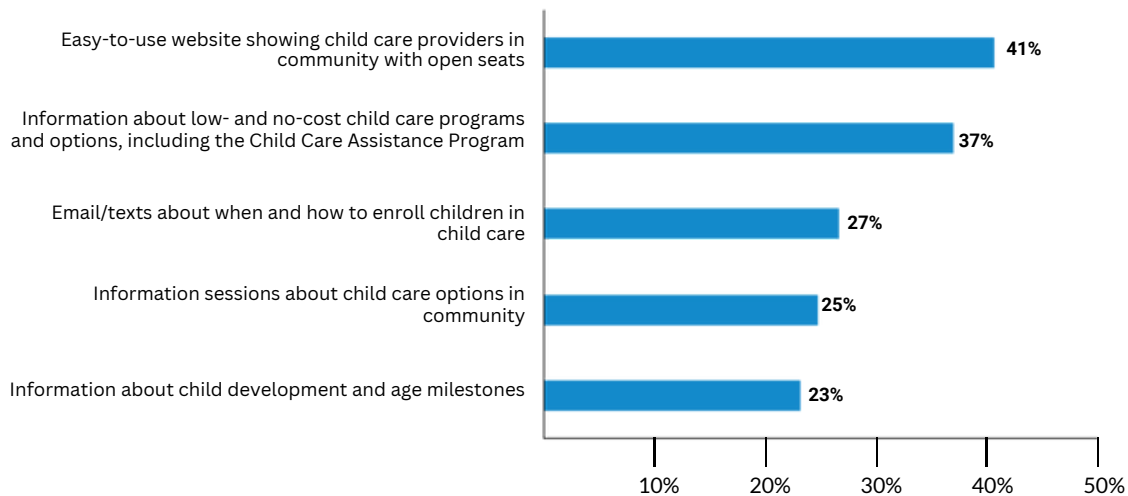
Easy-to-use website showing child care providers in community with open seats
41%

Information about low- and no-cost child care programs and options, including the Child Care Assistance Program
37%

Email/texts about when and how to enroll children in child care
27%

Information sessions about child care options in community
25%

Information about child development and age milestones
23%

10%
20%
30%
40%
50%